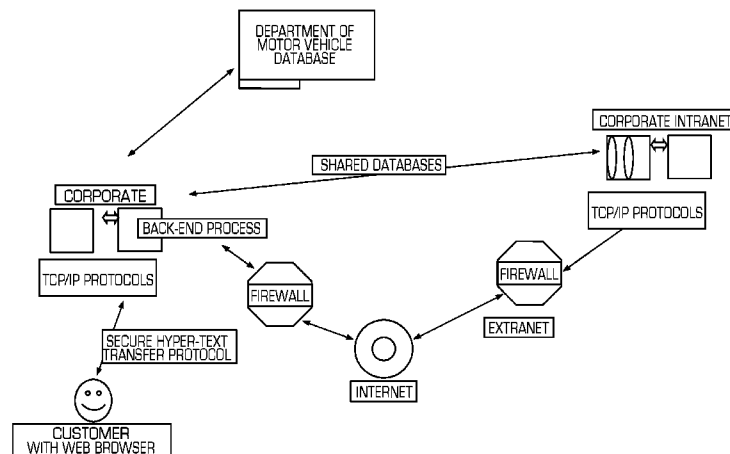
DEPARTMENT OF MOTOR VEHICLE DATABASE

CORPORATE INTRANET

SHARED DATABASES

CORPORATE

BACK-END PROCESS

TCP/IP PROTOCOLS

FIREWALL

TCP/IP PROTOCOLS

FIREWALL

EXTRANET

SECURE HYPER-TEXT TRANSFER PROTOCOL

INTERNET

CUSTOMER WITH WEB BROWSER